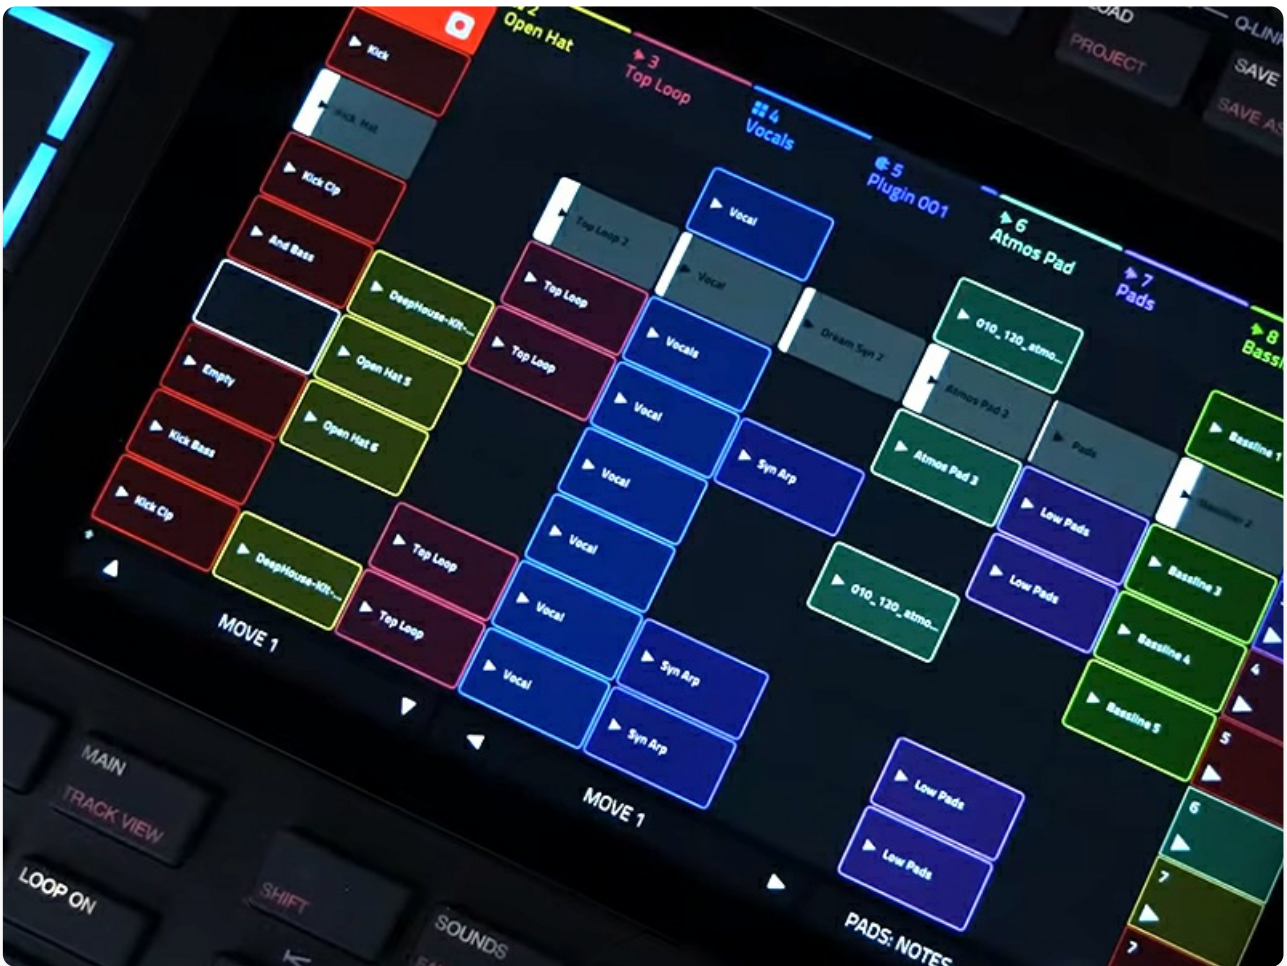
2 Open Hat
3 Top Loop
4 Vocals
5 Plugin 001
6 Atmos Pad
7 Pads
8 Bassl

LOAD
PROJECT
Q-LINK
SAVE
SAVE AS

Kick
Kick Hat
Kick Clp
And Bass
Empty
Kick Bass
Kick Clp
DeepHouse-Kit-...
Open Hat 5
Open Hat 6
DeepHouse-Kit-...
Top Loop 2
Top Loop
Top Loop
Top Loop
Top Loop
Vocal
Vocal
Vocals
Vocal
Vocal
Vocal
Vocal
Vocal
Syn Arp
Syn Arp
Syn Arp
Dream Syn 2
010_120_atmo...
Atmos Pad 2
Atmos Pad 3
010_120_atmo...
Pads
Low Pads
Low Pads
Low Pads
Low Pads
Bassline 1
Bassline 2
Bassline 3
Bassline 4
Bassline 5

MOVE 1
MOVE 1
PADS: NOTES
4
5
6
7

MAIN
TRACK VIEW
LOOP ON
SHIFT
SOUNDS